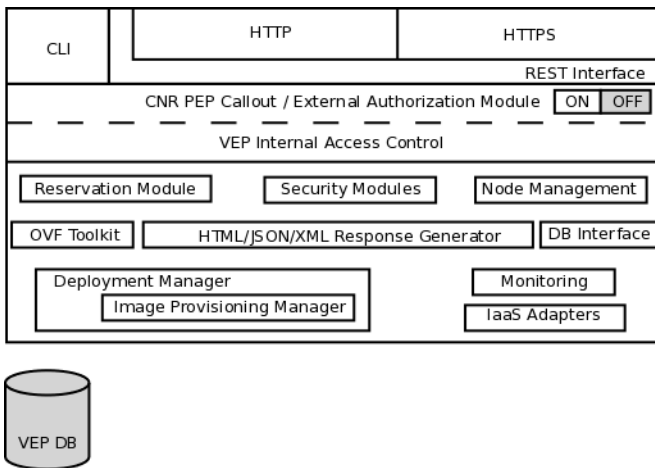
CLI

HTTP

HTTPS

REST Interface

CNR PEP Callout / External Authorization Module

ON

OFF

VEP Internal Access Control

Reservation Module

Security Modules

Node Management

OVF Toolkit

HTML/JSON/XML Response Generator

DB Interface

Deployment Manager

Image Provisioning Manager

Monitoring

IaaS Adapters

VEP DB